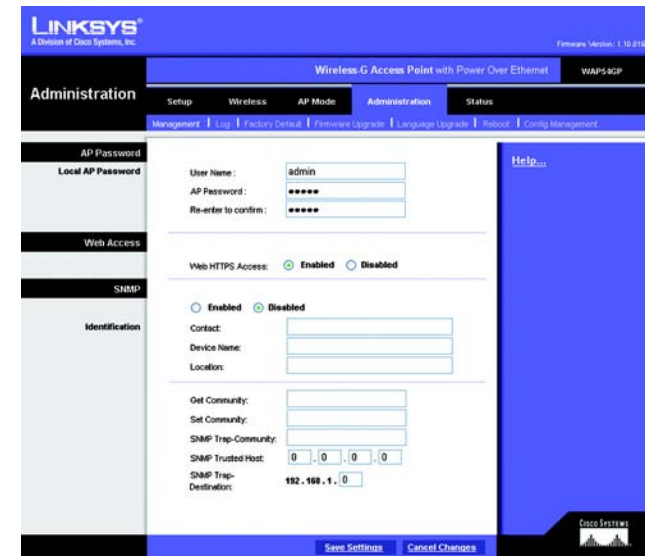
LINKSYS®
A Division of Cisco Systems, Inc.

Firmware Version: 1.10.21

Wireless-G Access Point with Power Over Ethernet WAP54GP

Administration

Setup Wireless AP Mode Administration Status

Management | Log | Factory Default | Firmware Upgrade | Language Upgrade | Reboot | Config Management

AP Password
Local AP Password

User Name : admin
AP Password : •••••
Re-enter to confirm : •••••

Help...

Web Access

Web HTTPS Access: Enabled Disabled

SNMP

Enabled Disabled

Identification

Contact:
Device Name:
Location:

Get Community:
Set Community:
SNMP Trap-Community:
SNMP Trusted Host: 0 . 0 . 0 . 0
SNMP Trap-Destination: 192 . 168 . 1 . 0

Save Settings Cancel Changes

Cisco Systems